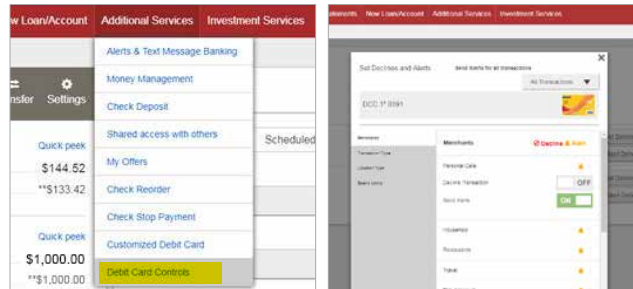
w Loan/Account Additional Services Investment Services

nsfer Settings

Quick peek
$144.52
**$133.42

Quick peek
$1,000.00
**$1,000.00

Alerts & Text Message Banking
Money Management
Check Deposit
Shared access with others
My Offers
Check Reorder
Check Stop Payment
Customized Debit Card
Debit Card Controls

Scheduled

atements New Loan/Account Additional Services Investment Services

Set Declines and Alerts Send Alerts for all transactions
All Transactions

DCC 1* 0591

Merchants
Transaction Type
Location Type
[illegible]

Merchants Decline & Alert
Personal Care
Decline Transaction OFF
Send Alerts ON
Household
Restaurants
Travel